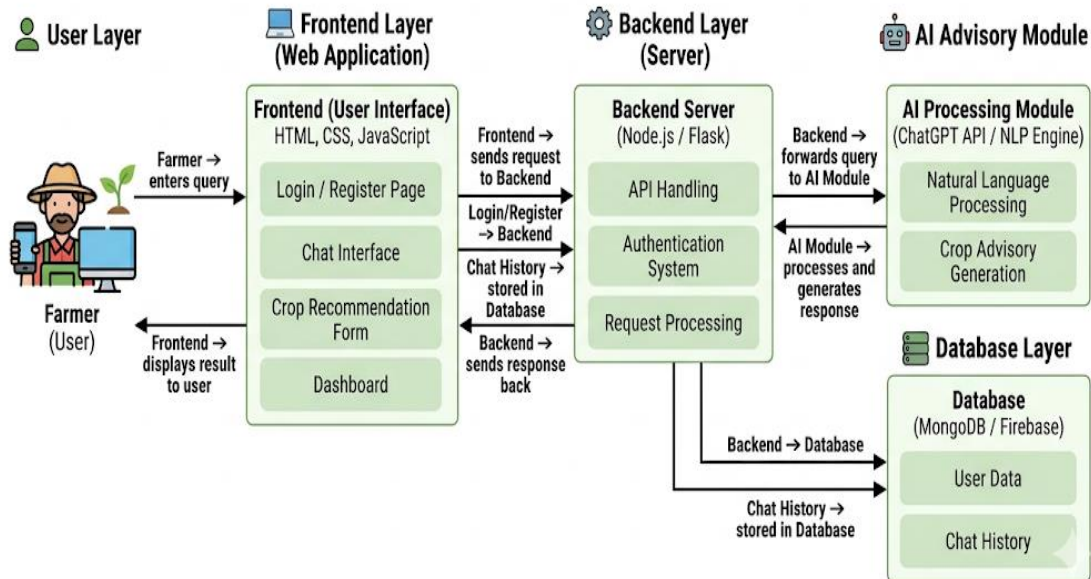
User Layer

Frontend Layer (Web Application)

Backend Layer (Server)

AI Advisory Module

Farmer → enters query

Farmer (User)

Frontend → displays result to user

Frontend (User Interface)
HTML, CSS, JavaScript

Login / Register Page

Chat Interface

Crop Recommendation Form

Dashboard

Frontend → sends request to Backend

Login/Register → Backend

Chat History → stored in Database

Backend → sends response back

Backend Server
(Node.js / Flask)

API Handling

Authentication System

Request Processing

Backend → forwards query to AI Module

AI Module → processes and generates response

AI Processing Module
(ChatGPT API / NLP Engine)

Natural Language Processing

Crop Advisory Generation

Database Layer

Backend → Database

Chat History → stored in Database

Database
(MongoDB / Firebase)

User Data

Chat History